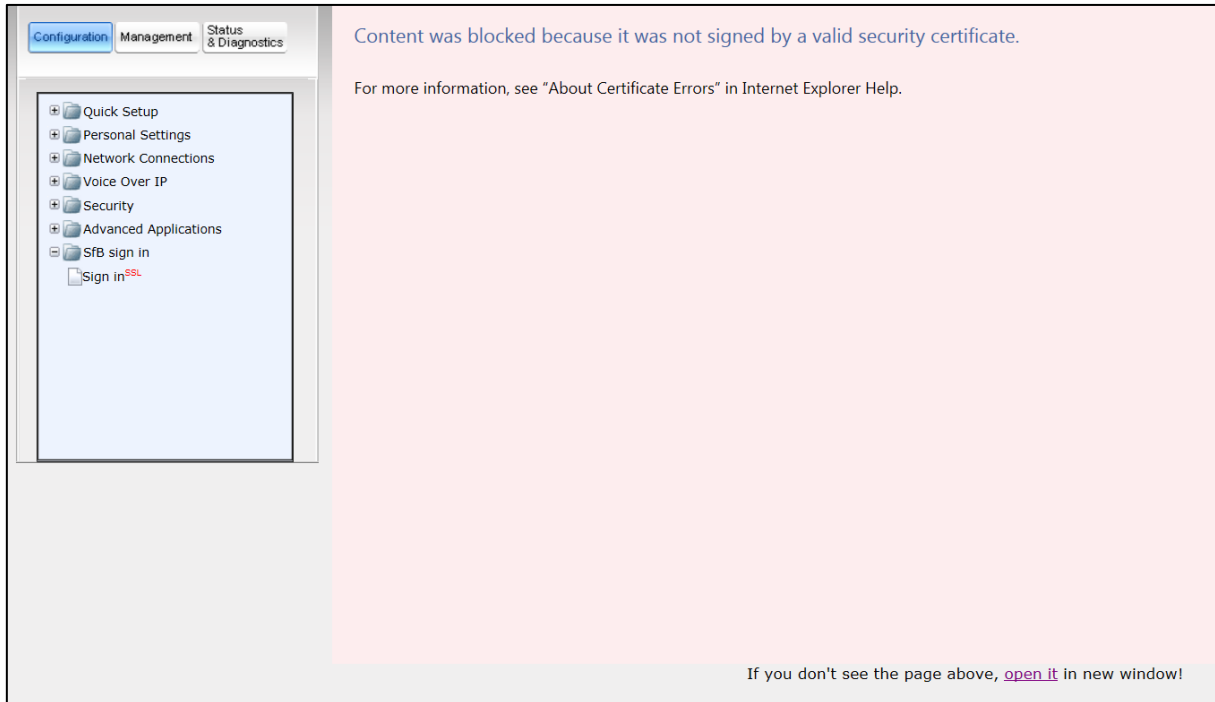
Configuration Management Status & Diagnostics

Quick Setup
Personal Settings
Network Connections
Voice Over IP
Security
Advanced Applications
SfB sign in
Sign in$^{SSL}$

Content was blocked because it was not signed by a valid security certificate.

For more information, see “About Certificate Errors” in Internet Explorer Help.

If you don't see the page above, open it in new window!